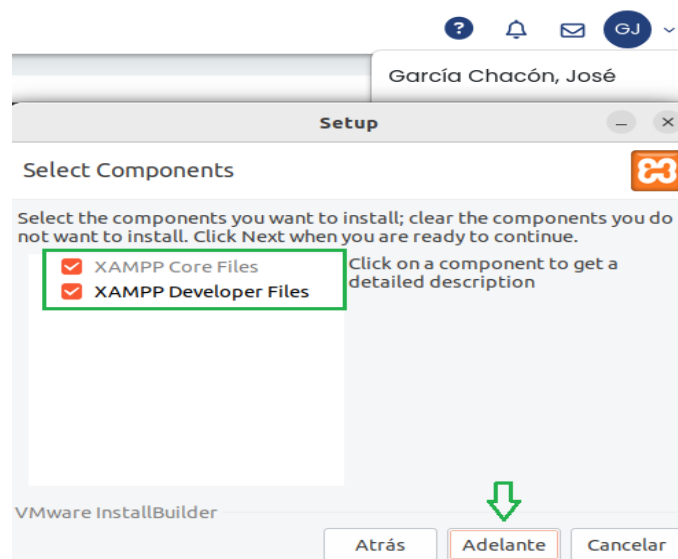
GJ

García Chacón, José

Setup

Select Components

Select the components you want to install; clear the components you do not want to install. Click Next when you are ready to continue.

XAMPP Core Files
XAMPP Developer Files

Click on a component to get a detailed description

VMware InstallBuilder

Atrás
Adelante
Cancelar